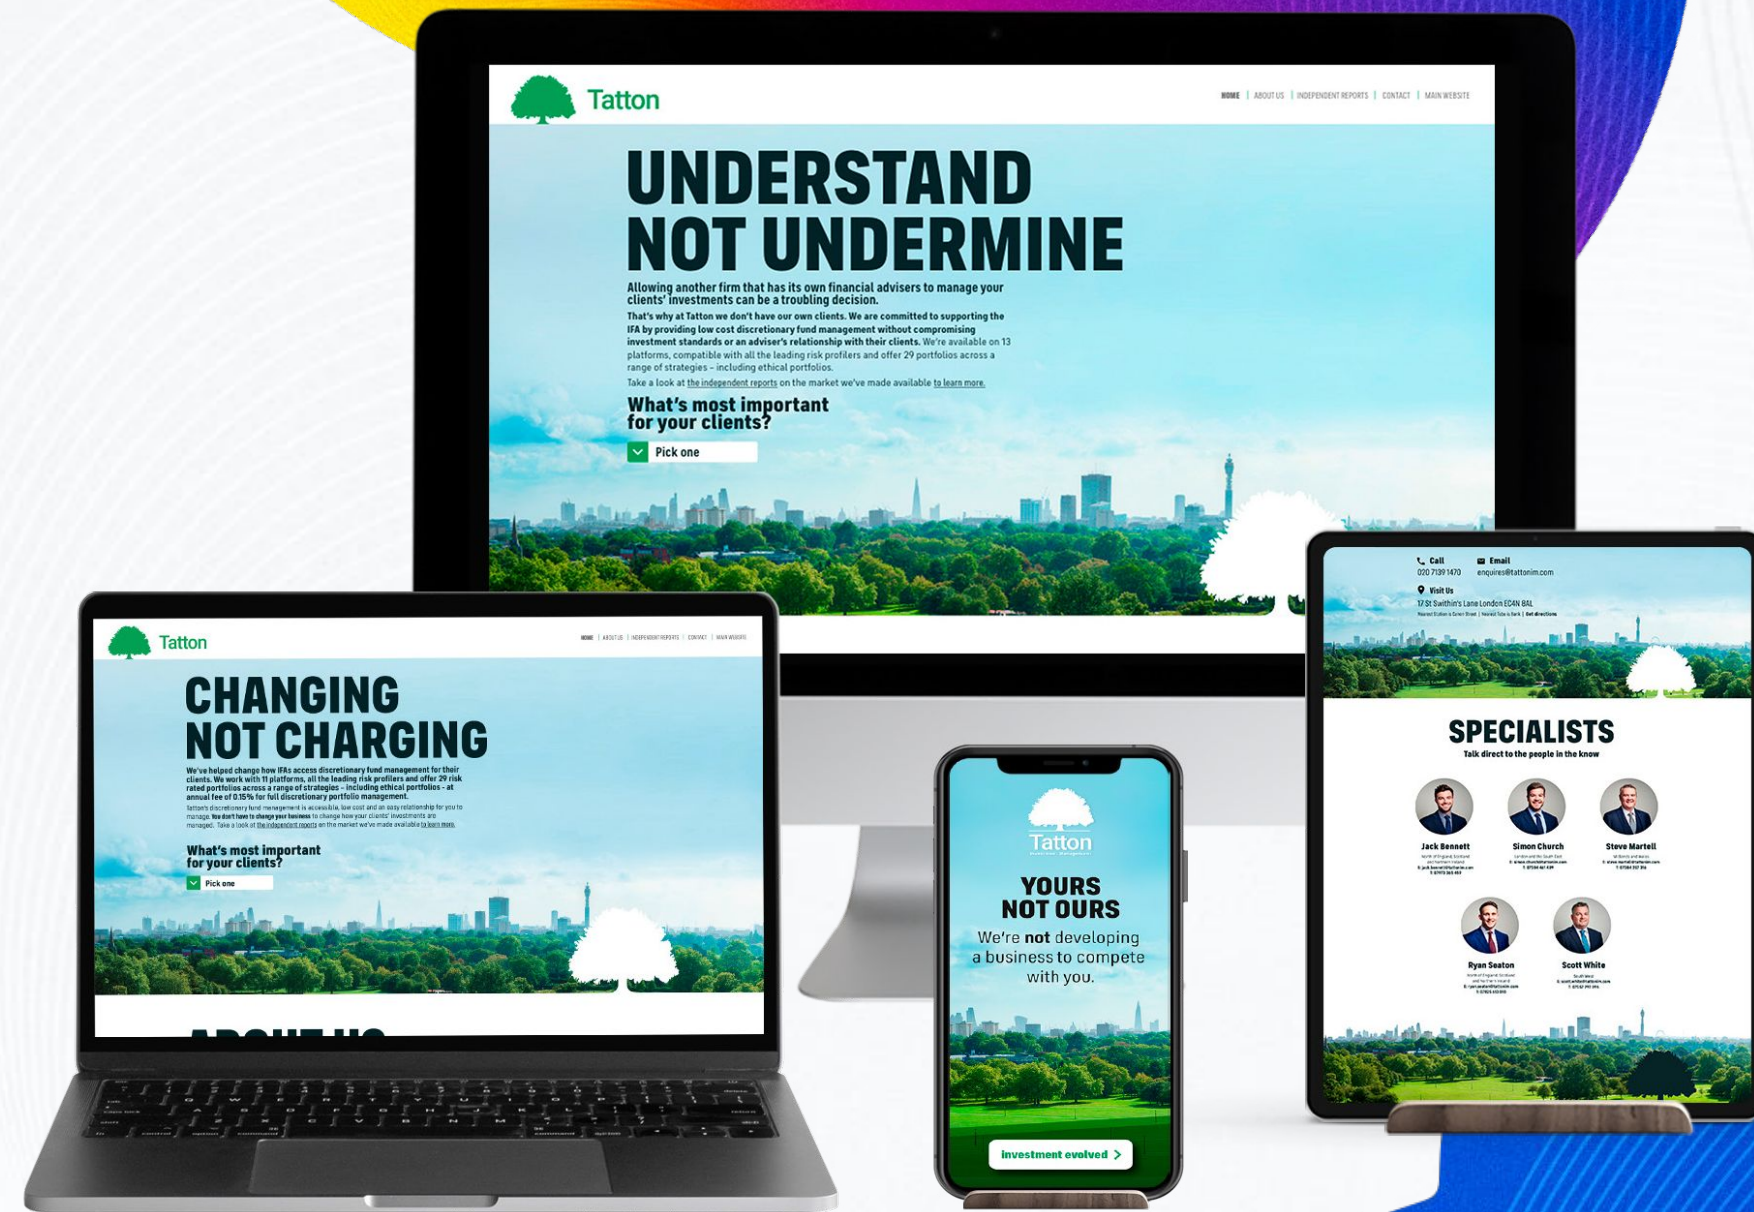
Tatton

HOME | ABOUT US | INDEPENDENT REPORTS | CONTACT | MAIN WEBSITE

UNDERSTAND NOT UNDERMINE

Allowing another firm that has its own financial advisers to manage your clients' investments can be a troubling decision.

That's why at Tatton we don't have our own clients. We are committed to supporting the IFA by providing low cost discretionary fund management without compromising investment standards or an adviser's relationship with their clients. We're available on 13 platforms, compatible with all the leading risk profilers and offer 29 portfolios across a range of strategies – including ethical portfolios.

Take a look at the independent reports on the market we've made available to learn more.

What's most important for your clients?

Pick one

Tatton

HOME | ABOUT US | INDEPENDENT REPORTS | CONTACT | MAIN WEBSITE

CHANGING NOT CHARGING

We've helped change how IFAs access discretionary fund management for their clients. We work with 11 platforms, all the leading risk profilers and offer 29 risk rated portfolios across a range of strategies – including ethical portfolios – at annual fee of 0.15% for full discretionary portfolio management.

Tatton's discretionary fund management is accessible, low cost and an easy relationship for you to manage. You don't have to change your business to change how your clients' investments are managed. Take a look of the independent reports on the market we've made available to learn more.

What's most important for your clients?

Pick one

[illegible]

Tatton

YOURS NOT OURS

We're not developing a business to compete with you.

investment evolved

Call
020 7139 1470

Email
enquiries@tattonim.com

Visit Us
17 St Swithin's Lane London EC4N 8AL

SPECIALISTS
Talk direct to the people in the know

Jack Bennett

Simon Church

Steve Martell

Ryan Seaton

Scott White